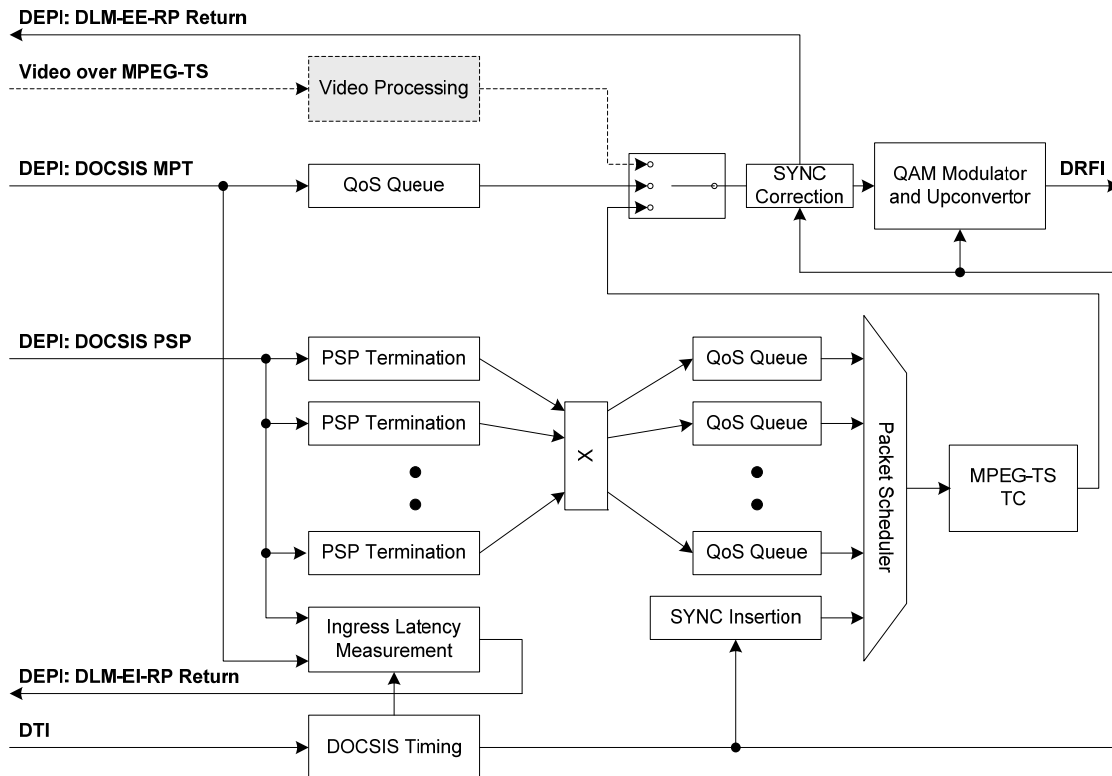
DEPI: DLM-EE-RP Return

Video over MPEG-TS

Video Processing

DEPI: DOCSIS MPT

QoS Queue

SYNC Correction

QAM Modulator and Upconvertor

DRFI

DEPI: DOCSIS PSP

PSP Termination

PSP Termination

PSP Termination

X

QoS Queue

QoS Queue

QoS Queue

Packet Scheduler

MPEG-TS TC

Ingress Latency Measurement

SYNC Insertion

DEPI: DLM-EI-RP Return

DTI

DOCSIS Timing